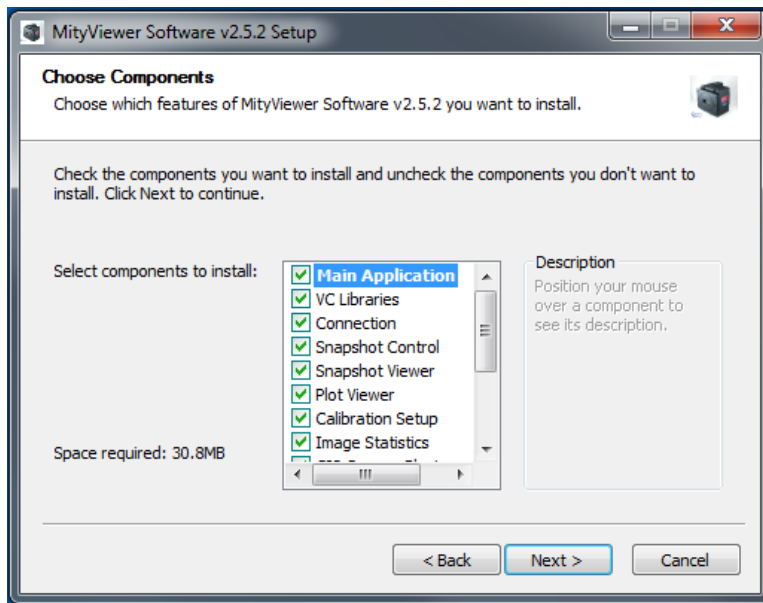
MityViewer Software v2.5.2 Setup

Choose Components

Choose which features of MityViewer Software v2.5.2 you want to install.

Check the components you want to install and uncheck the components you don't want to install. Click Next to continue.

Select components to install:

Main Application
VC Libraries
Connection
Snapshot Control
Snapshot Viewer
Plot Viewer
Calibration Setup
Image Statistics
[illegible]

Description
Position your mouse over a component to see its description.

Space required: 30.8MB

< Back
Next >
Cancel